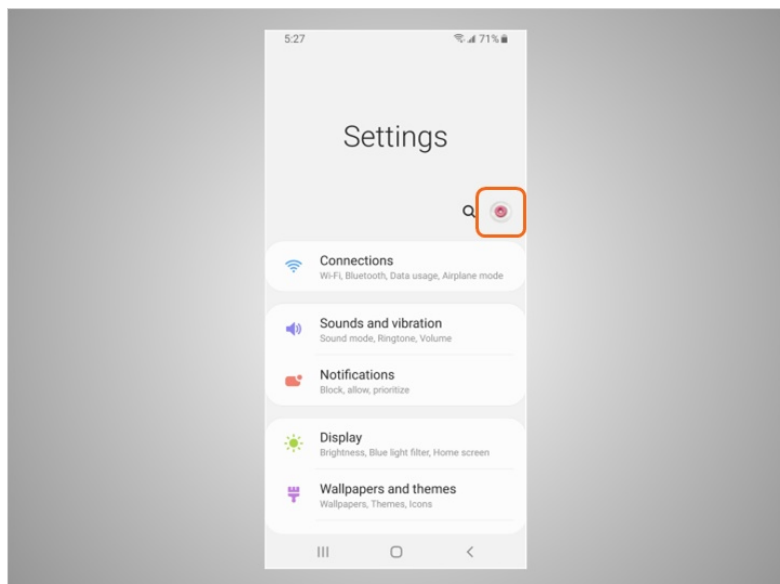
5:27

71%

Settings

Connections
Wi-Fi, Bluetooth, Data usage, Airplane mode

Sounds and vibration
Sound mode, Ringtone, Volume

Notifications
Block, allow, prioritize

Display
Brightness, Blue light filter, Home screen

Wallpapers and themes
Wallpapers, Themes, Icons